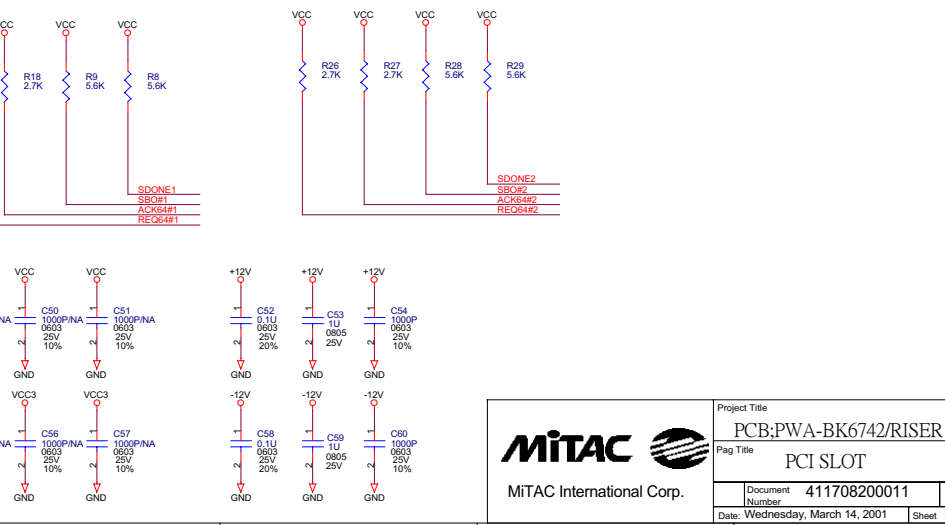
CC VCC VCC
R18 2.7K
R9 5.6K
R8 5.6K
SDONE1
SBO#1
ACK64#1
REQ64#1

VCC VCC VCC VCC
R26 2.7K
R27 2.7K
R28 5.6K
R29 5.6K
SDONE2
SBO#2
ACK64#2
REQ64#2

VCC VCC
NA
C50 1000P/NA 0603 25V 10%
C51 1000P/NA 0603 25V 10%
GND GND

+12V +12V +12V
C52 0.1U 0603 25V 20%
C53 1U 0805 25V
C54 1000P 0603 25V 10%
GND GND GND

VCC3 VCC3
NA
C56 1000P/NA 0603 25V 10%
C57 1000P/NA 0603 25V 10%
GND GND

-12V -12V -12V
C58 0.1U 0603 25V 20%
C59 1U 0805 25V
C60 1000P 0603 25V 10%
GND GND GND

MiTAC
MiTAC International Corp.
Project Title
PCB;PWA-BK6742/RISER
Pag Title
PCI SLOT
Document Number
411708200011
Date: Wednesday, March 14, 2001
Sheet